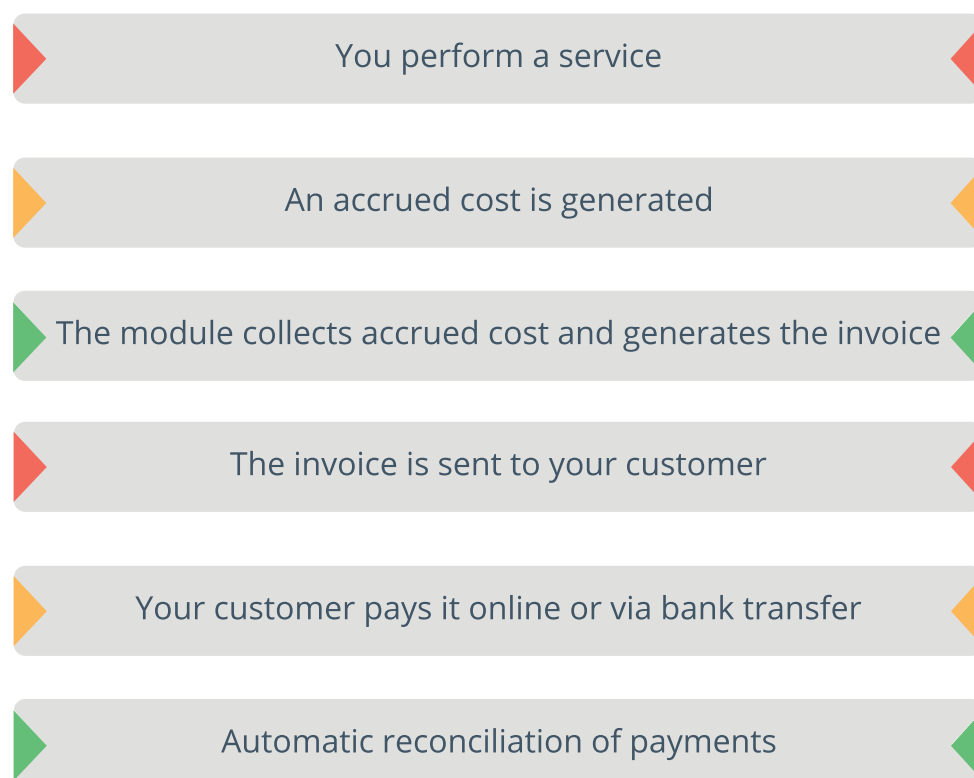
You perform a service

An accrued cost is generated

The module collects accrued cost and generates the invoice

The invoice is sent to your customer

Your customer pays it online or via bank transfer

Automatic reconciliation of payments